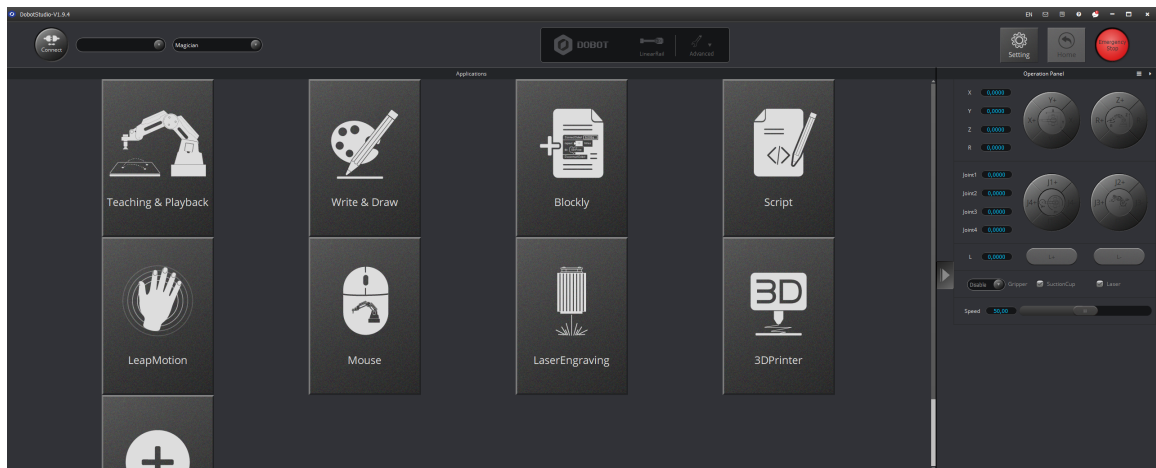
DobotStudio-V1.9.4

EN

Connect

Magician

DOBOT

LinearRail

Advanced

Setting

Home

Emergency Stop

Applications

Teaching & Playback

Write & Draw

Blockly

Script

LeapMotion

Mouse

LaserEngraving

3DPrinter

3D

Operation Panel

X 0.0000

Y 0.0000

Z 0.0000

R 0.0000

Y+

X+

Z+

R+

Joint1 0.0000

Joint2 0.0000

Joint3 0.0000

Joint4 0.0000

J1+

J2+

J3+

J4+

L 0.0000

L+

L-

Disable

Gripper

SuctionCup

Laser

Speed 50.00